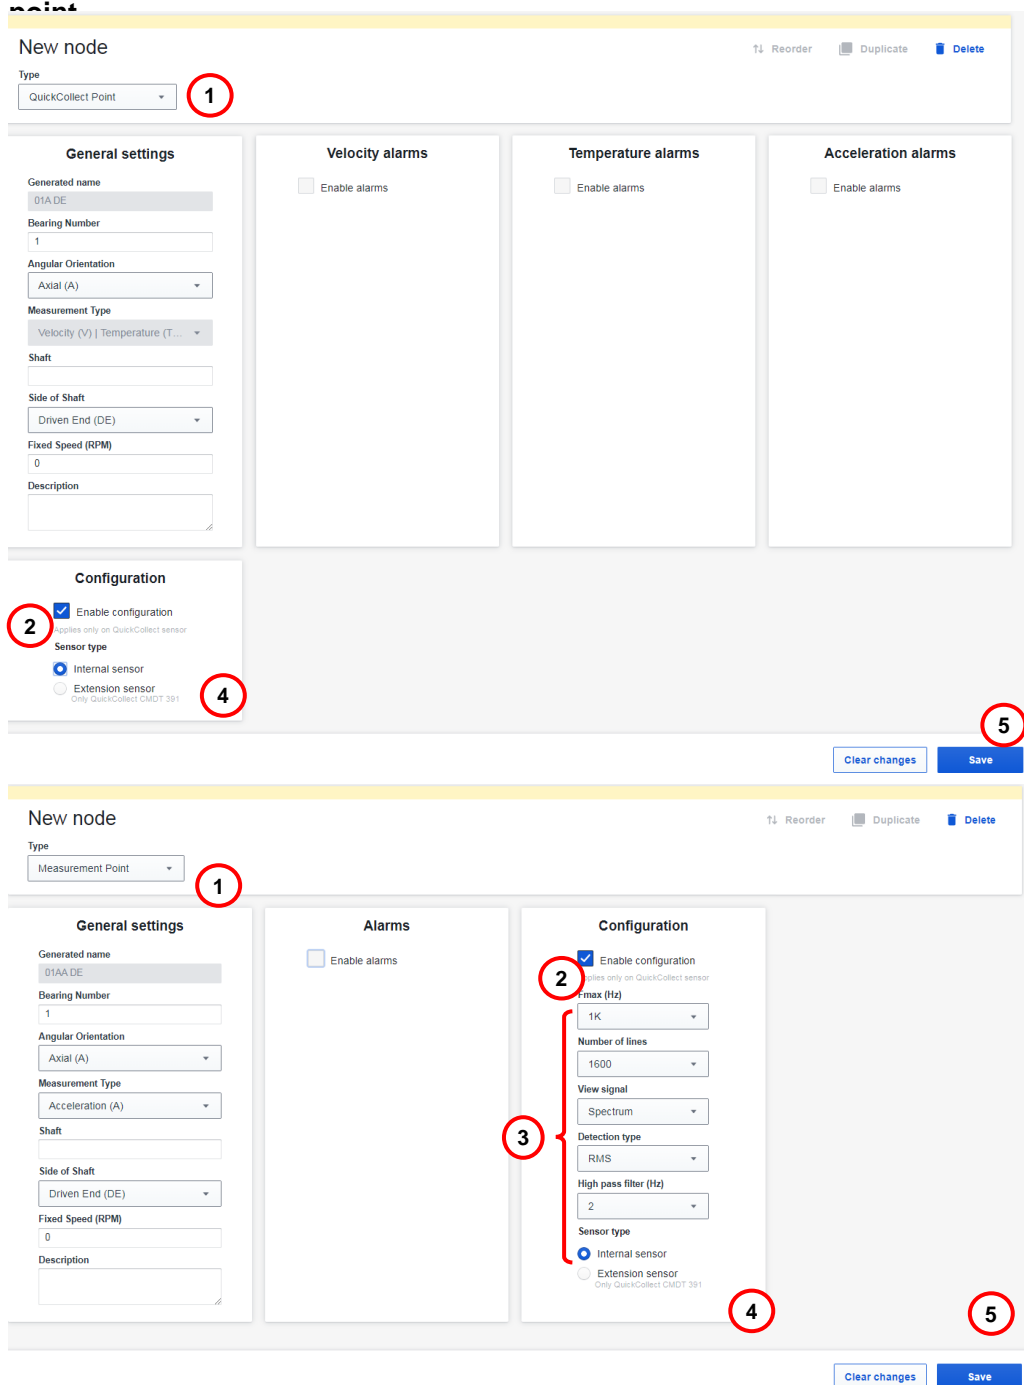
New node

Reorder Duplicate Delete

Type
QuickCollect Point

1

General settings

Generated name
01A DE

Bearing Number
1

Angular Orientation
Axial (A)

Measurement Type
Velocity (V) | Temperature (T...

Shaft

Side of Shaft
Driven End (DE)

Fixed Speed (RPM)
0

Description

Velocity alarms

Enable alarms

Temperature alarms

Enable alarms

Acceleration alarms

Enable alarms

Configuration

2

Enable configuration
Applies only on QuickCollect sensor

Sensor type

Internal sensor

Extension sensor
Only QuickCollect CMDT 391

4

5

Clear changes Save

New node

Reorder Duplicate Delete

Type
Measurement Point

1

General settings

Generated name
01AA DE

Bearing Number
1

Angular Orientation
Axial (A)

Measurement Type
Acceleration (A)

Shaft

Side of Shaft
Driven End (DE)

Fixed Speed (RPM)
0

Description

Alarms

Enable alarms

Configuration

Enable configuration
Applies only on QuickCollect sensor

2

Fmax (Hz)
1K

Number of lines
1600

View signal
Spectrum

3

Detection type
RMS

High pass filter (Hz)
2

Sensor type

Internal sensor

Extension sensor
Only QuickCollect CMDT 391

4

5

Clear changes Save